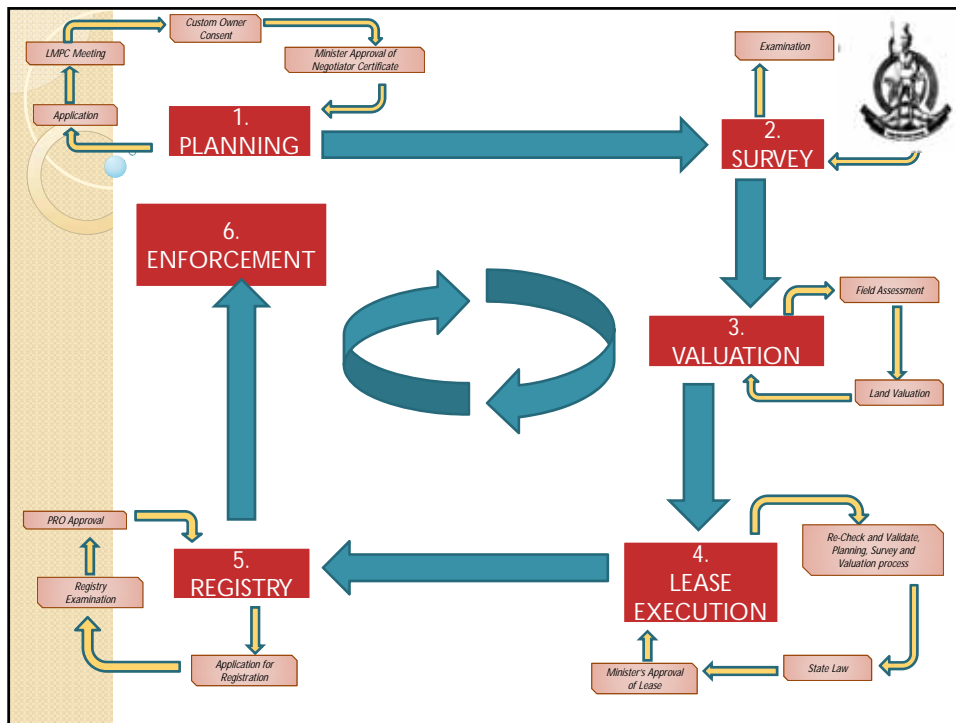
Custom Owner Consent

LMPC Meeting

Minister Approval of Negotiator Certificate

Application

1. PLANNING

Examination

2. SURVEY

6. ENFORCEMENT

Field Assessment

3. VALUATION

Land Valuation

PRO Approval

Re-Check and Validate, Planning, Survey and Valuation process

5. REGISTRY

4. LEASE EXECUTION

Registry Examination

Application for Registration

State Law

Minister's Approval of Lease